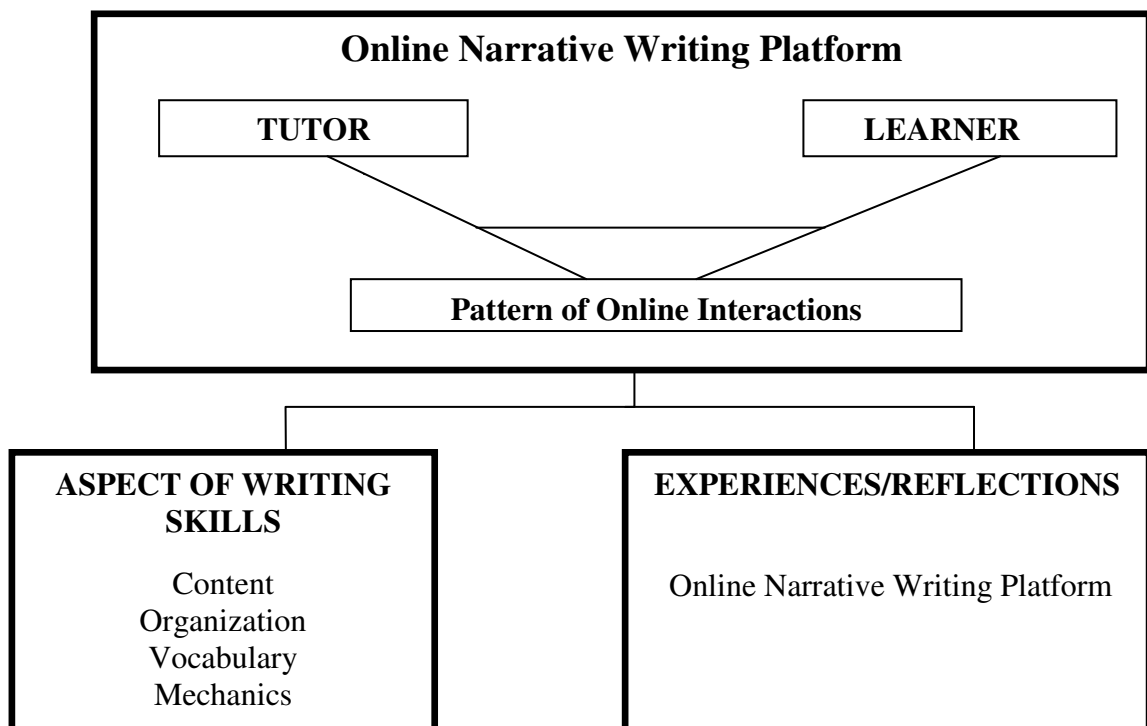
Online Narrative Writing Platform

TUTOR

LEARNER

Pattern of Online Interactions

ASPECT OF WRITING SKILLS

Content
Organization
Vocabulary
Mechanics

EXPERIENCES/REFLECTIONS

Online Narrative Writing Platform